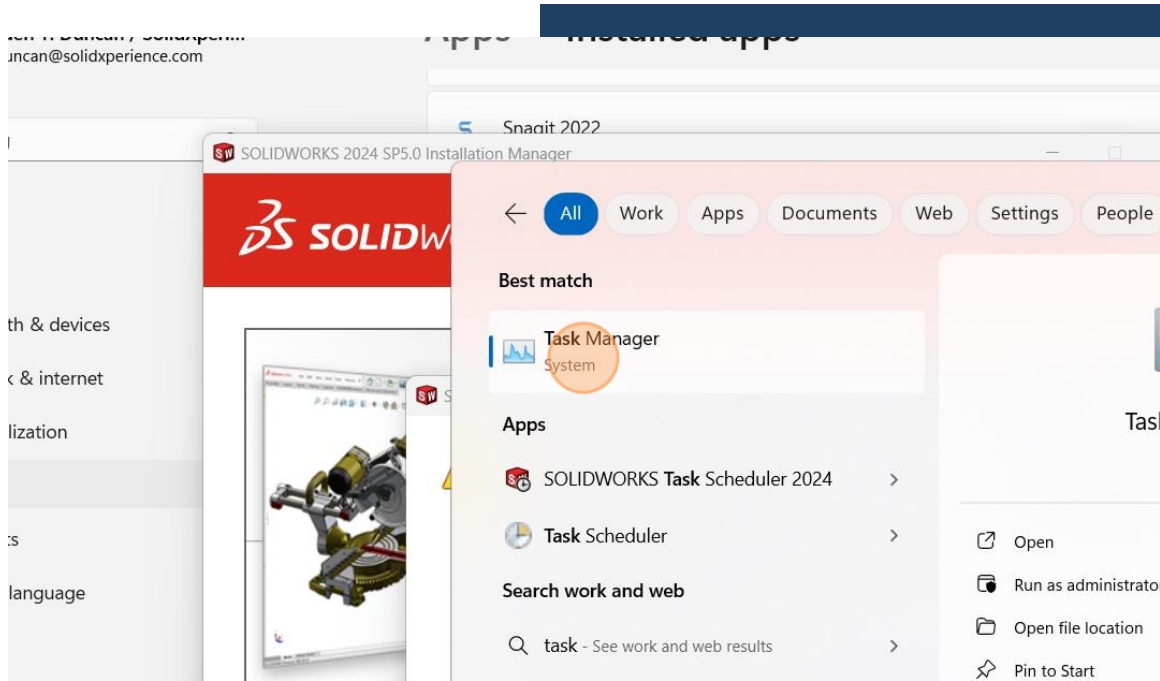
uncan@solidxperience.com

Snagit 2022

SOLIDWORKS 2024 SP5.0 Installation Manager

SOLIDW

th & devices

k & internet

lization

ts

language

All Work Apps Documents Web Settings People

Best match

Task Manager
System

Apps

SOLIDWORKS Task Scheduler 2024

Task Scheduler

Search work and web

task - See work and web results

Tasl

Open

Run as administrato

Open file location

Pin to Start